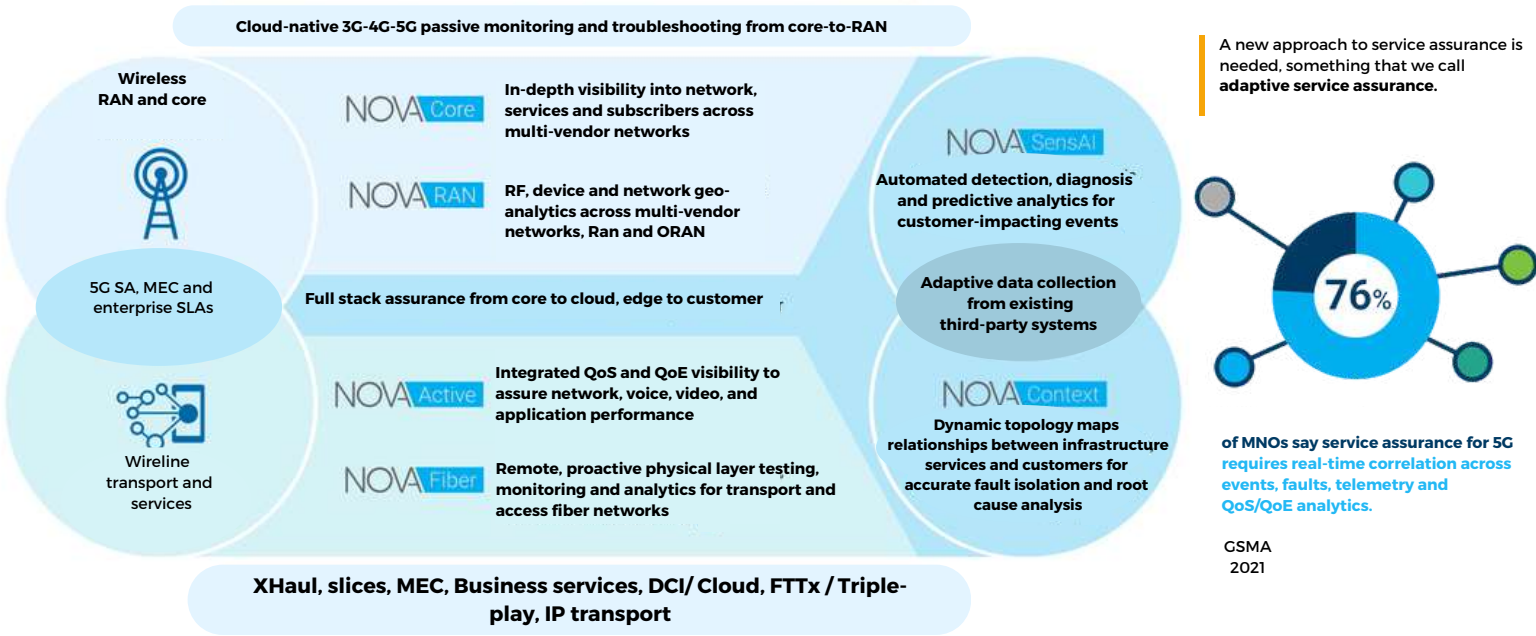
Cloud-native 3G-4G-5G passive monitoring and troubleshooting from core-to-RAN

Wireless RAN and core

NOVA Core

In-depth visibility into network, services and subscribers across multi-vendor networks

NOVA RAN

RF, device and network geo-analytics across multi-vendor networks, Ran and ORAN

NOVA SensAI

Automated detection, diagnosis and predictive analytics for customer-impacting events

5G SA, MEC and enterprise SLAs

Full stack assurance from core to cloud, edge to customer

Adaptive data collection from existing third-party systems

Wireline transport and services

NOVA Active

Integrated QoS and QoE visibility to assure network, voice, video, and application performance

NOVA Fiber

Remote, proactive physical layer testing, monitoring and analytics for transport and access fiber networks

NOVA Context

Dynamic topology maps relationships between infrastructure services and customers for accurate fault isolation and root cause analysis

XHaul, slices, MEC, Business services, DCI/ Cloud, FTTx / Triple-play, IP transport

A new approach to service assurance is needed, something that we call adaptive service assurance.

76%

of MNOs say service assurance for 5G requires real-time correlation across events, faults, telemetry and QoS/QoE analytics.

GSMA 2021